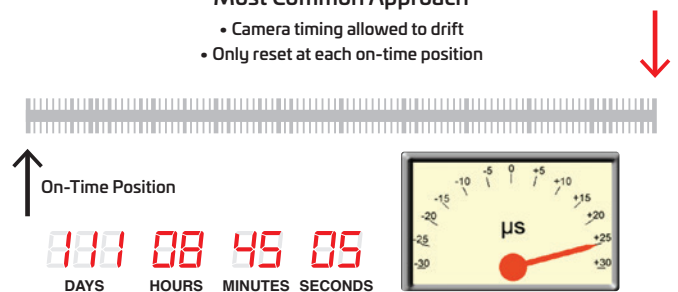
Most Common Approach

• Camera timing allowed to drift
• Only reset at each on-time position

On-Time Position

111 08 45 05
DAYS HOURS MINUTES SECONDS

-5 0 +5
-10 +10
-15 +15
-20 +20
-25 +25
-30 +30
μs